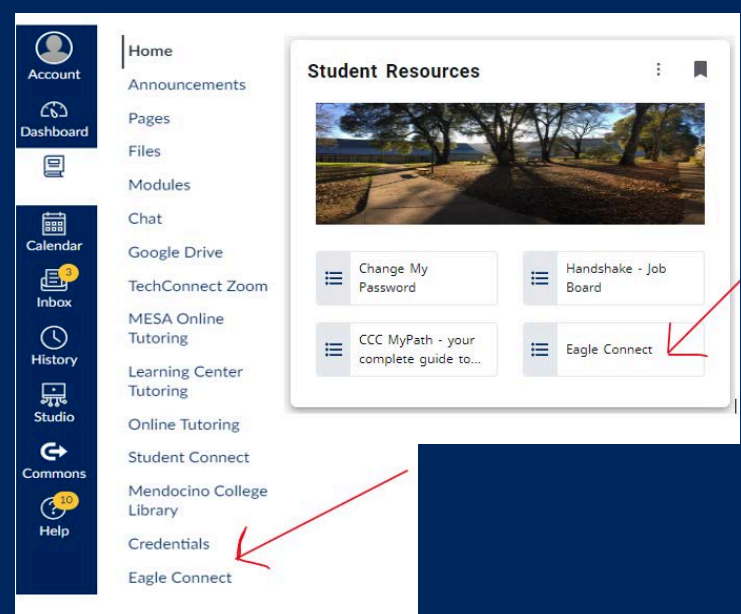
Account
Dashboard
Calendar
3
Inbox
History
Studio
Commons
10
Help

Home
Announcements
Pages
Files
Modules
Chat
Google Drive
TechConnect Zoom
MESA Online Tutoring
Learning Center Tutoring
Online Tutoring
Student Connect
Mendocino College Library
Credentials
Eagle Connect

Student Resources

Change My Password
Handshake - Job Board
CCC MyPath - your complete guide to...
Eagle Connect